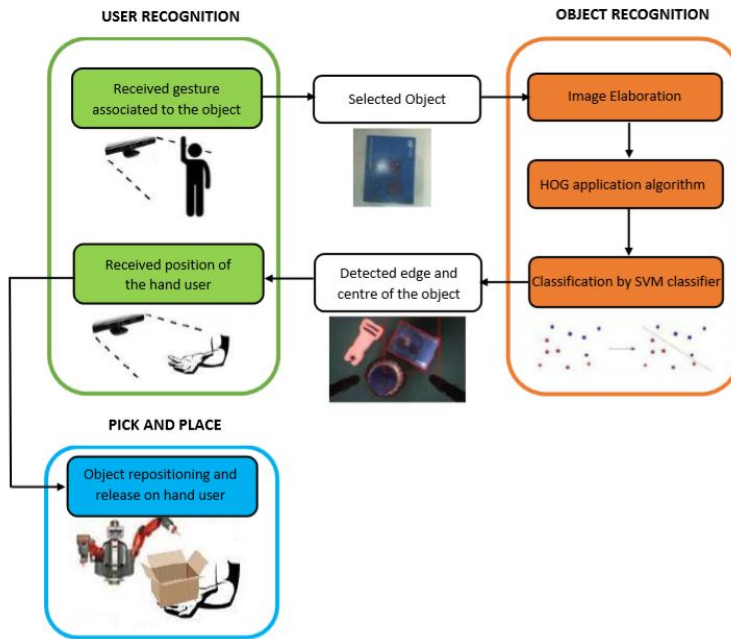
USER RECOGNITION

Received gesture associated to the object

Received position of the hand user

Selected Object

Detected edge and centre of the object

OBJECT RECOGNITION

Image Elaboration

HOG application algorithm

Classification by SVM classifier

PICK AND PLACE

Object repositioning and release on hand user